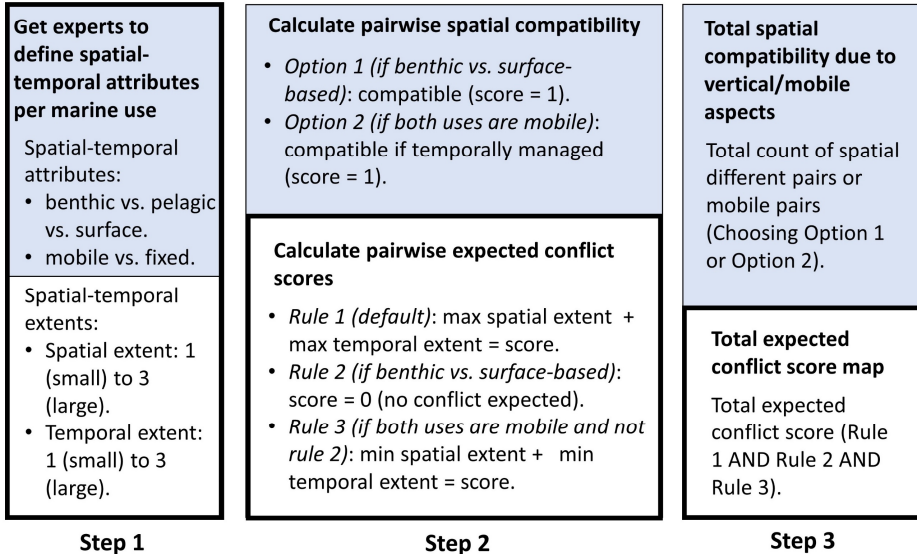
**Get experts to define spatial-temporal attributes per marine use**

Spatial-temporal attributes:
- benthic vs. pelagic vs. surface.
- mobile vs. fixed.

Spatial-temporal extents:
- Spatial extent: 1 (small) to 3 (large).
- Temporal extent: 1 (small) to 3 (large).

Step 1

**Calculate pairwise spatial compatibility**
- *Option 1 (if benthic vs. surface-based)*: compatible (score = 1).
- *Option 2 (if both uses are mobile)*: compatible if temporally managed (score = 1).

**Calculate pairwise expected conflict scores**
- *Rule 1 (default)*: max spatial extent + max temporal extent = score.
- *Rule 2 (if benthic vs. surface-based)*: score = 0 (no conflict expected).
- *Rule 3 (if both uses are mobile and not rule 2)*: min spatial extent + min temporal extent = score.

Step 2

**Total spatial compatibility due to vertical/mobile aspects**

Total count of spatial different pairs or mobile pairs (Choosing Option 1 or Option 2).

**Total expected conflict score map**

Total expected conflict score (Rule 1 AND Rule 2 AND Rule 3).

Step 3